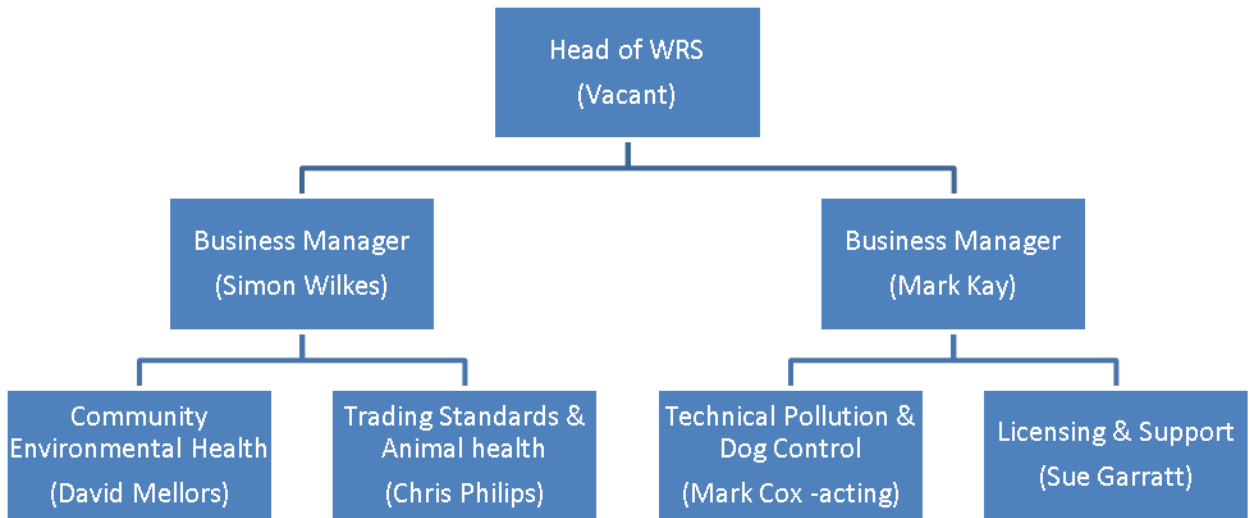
Head of WRS
(Vacant)

Business Manager
(Simon Wilkes)

Business Manager
(Mark Kay)

Community Environmental Health
(David Mellors)

Trading Standards & Animal health
(Chris Philips)

Technical Pollution & Dog Control
(Mark Cox -acting)

Licensing & Support
(Sue Garratt)